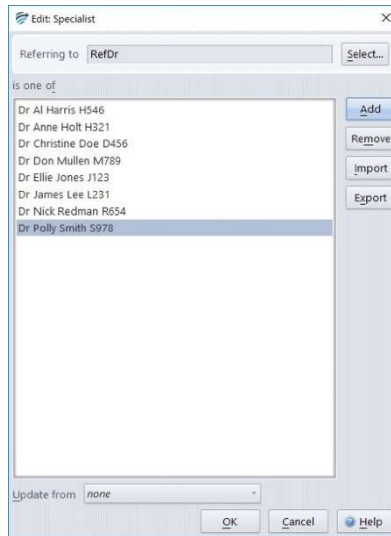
Edit: Specialist

×

Referring to RefDr

Select...

is one of

Dr Al Harris H546
Dr Anne Holt H321
Dr Christine Doe D456
Dr Don Mullen M789
Dr Ellie Jones J123
Dr James Lee L231
Dr Nick Redman R654
Dr Polly Smith S978

Add

Remove

Import

Export

Update from none

OK

Cancel

Help